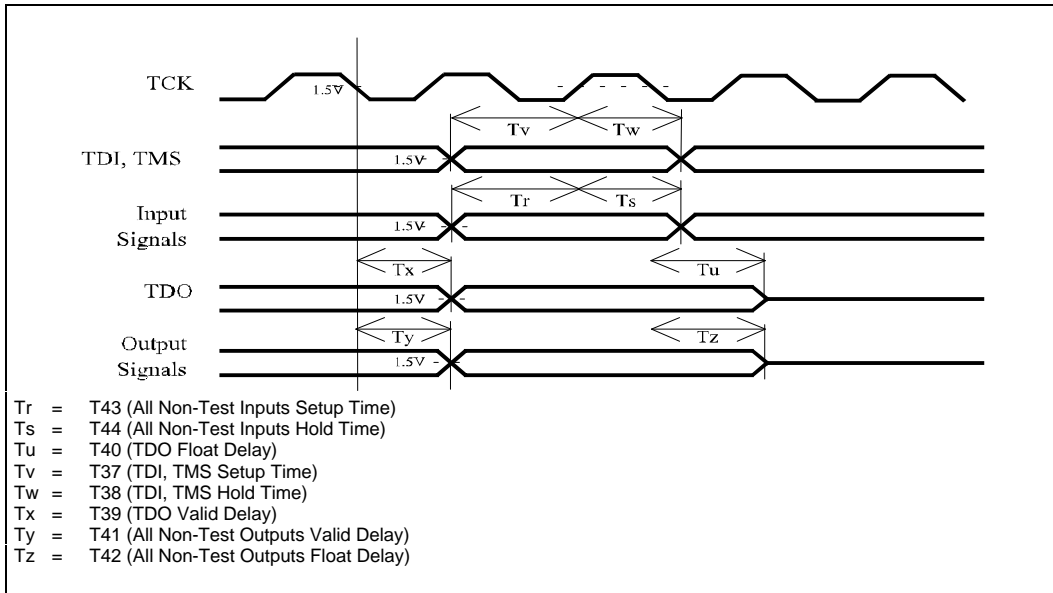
TCK
1.5V
Tv
Tw
TDI, TMS
1.5V
Tr
Ts
Input Signals
1.5V
Tx
Tu
TDO
1.5V
Ty
Tz
Output Signals
1.5V

Tr = T43 (All Non-Test Inputs Setup Time)
Ts = T44 (All Non-Test Inputs Hold Time)
Tu = T40 (TDO Float Delay)
Tv = T37 (TDI, TMS Setup Time)
Tw = T38 (TDI, TMS Hold Time)
Tx = T39 (TDO Valid Delay)
Ty = T41 (All Non-Test Outputs Valid Delay)
Tz = T42 (All Non-Test Outputs Float Delay)